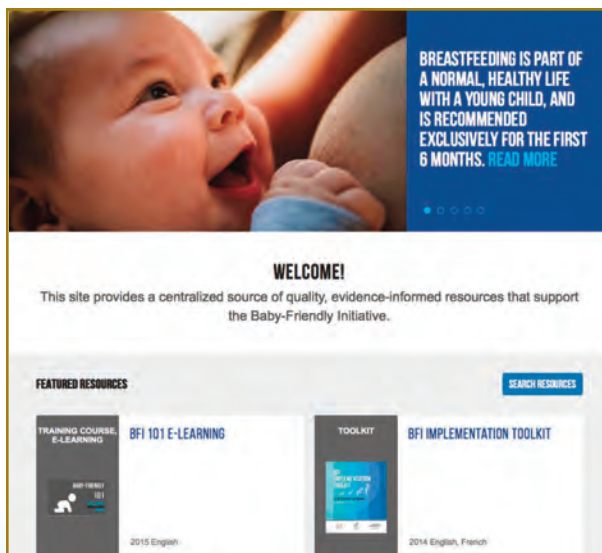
BREASTFEEDING IS PART OF A NORMAL, HEALTHY LIFE WITH A YOUNG CHILD, AND IS RECOMMENDED EXCLUSIVELY FOR THE FIRST 6 MONTHS. READ MORE

WELCOME!

This site provides a centralized source of quality, evidence-informed resources that support the Baby-Friendly Initiative.

FEATURED RESOURCES

SEARCH RESOURCES

TRAINING COURSE, E-LEARNING

BABY-FRIENDLY 101

BFI 101 E-LEARNING

2015 English

TOOLKIT

BFI IMPLEMENTATION TOOLKIT

BFI IMPLEMENTATION TOOLKIT

2014 English, French